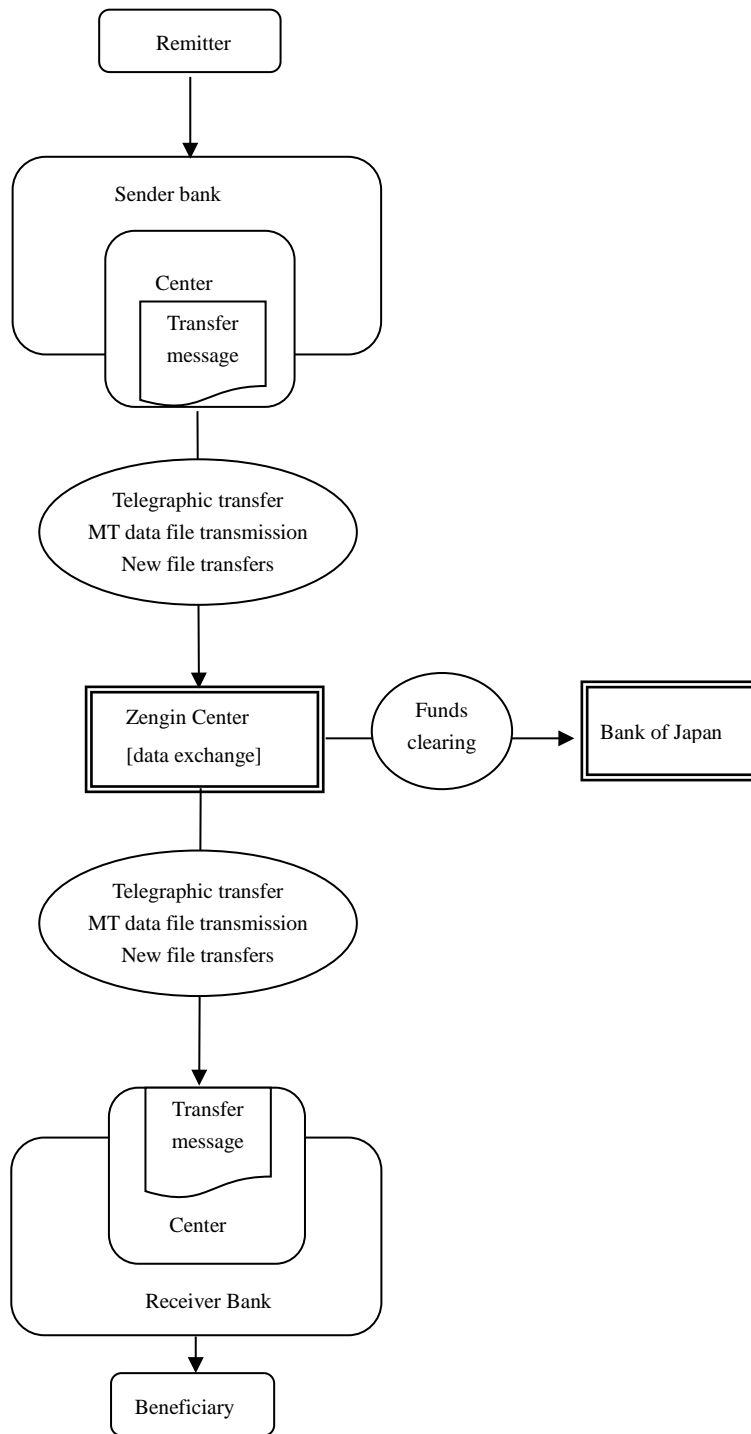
Remitter

Sender bank

Center

Transfer message

Telegraphic transfer
MT data file transmission
New file transfers

Zengin Center
[data exchange]

Funds clearing

Bank of Japan

Telegraphic transfer
MT data file transmission
New file transfers

Transfer message

Center

Receiver Bank

Beneficiary